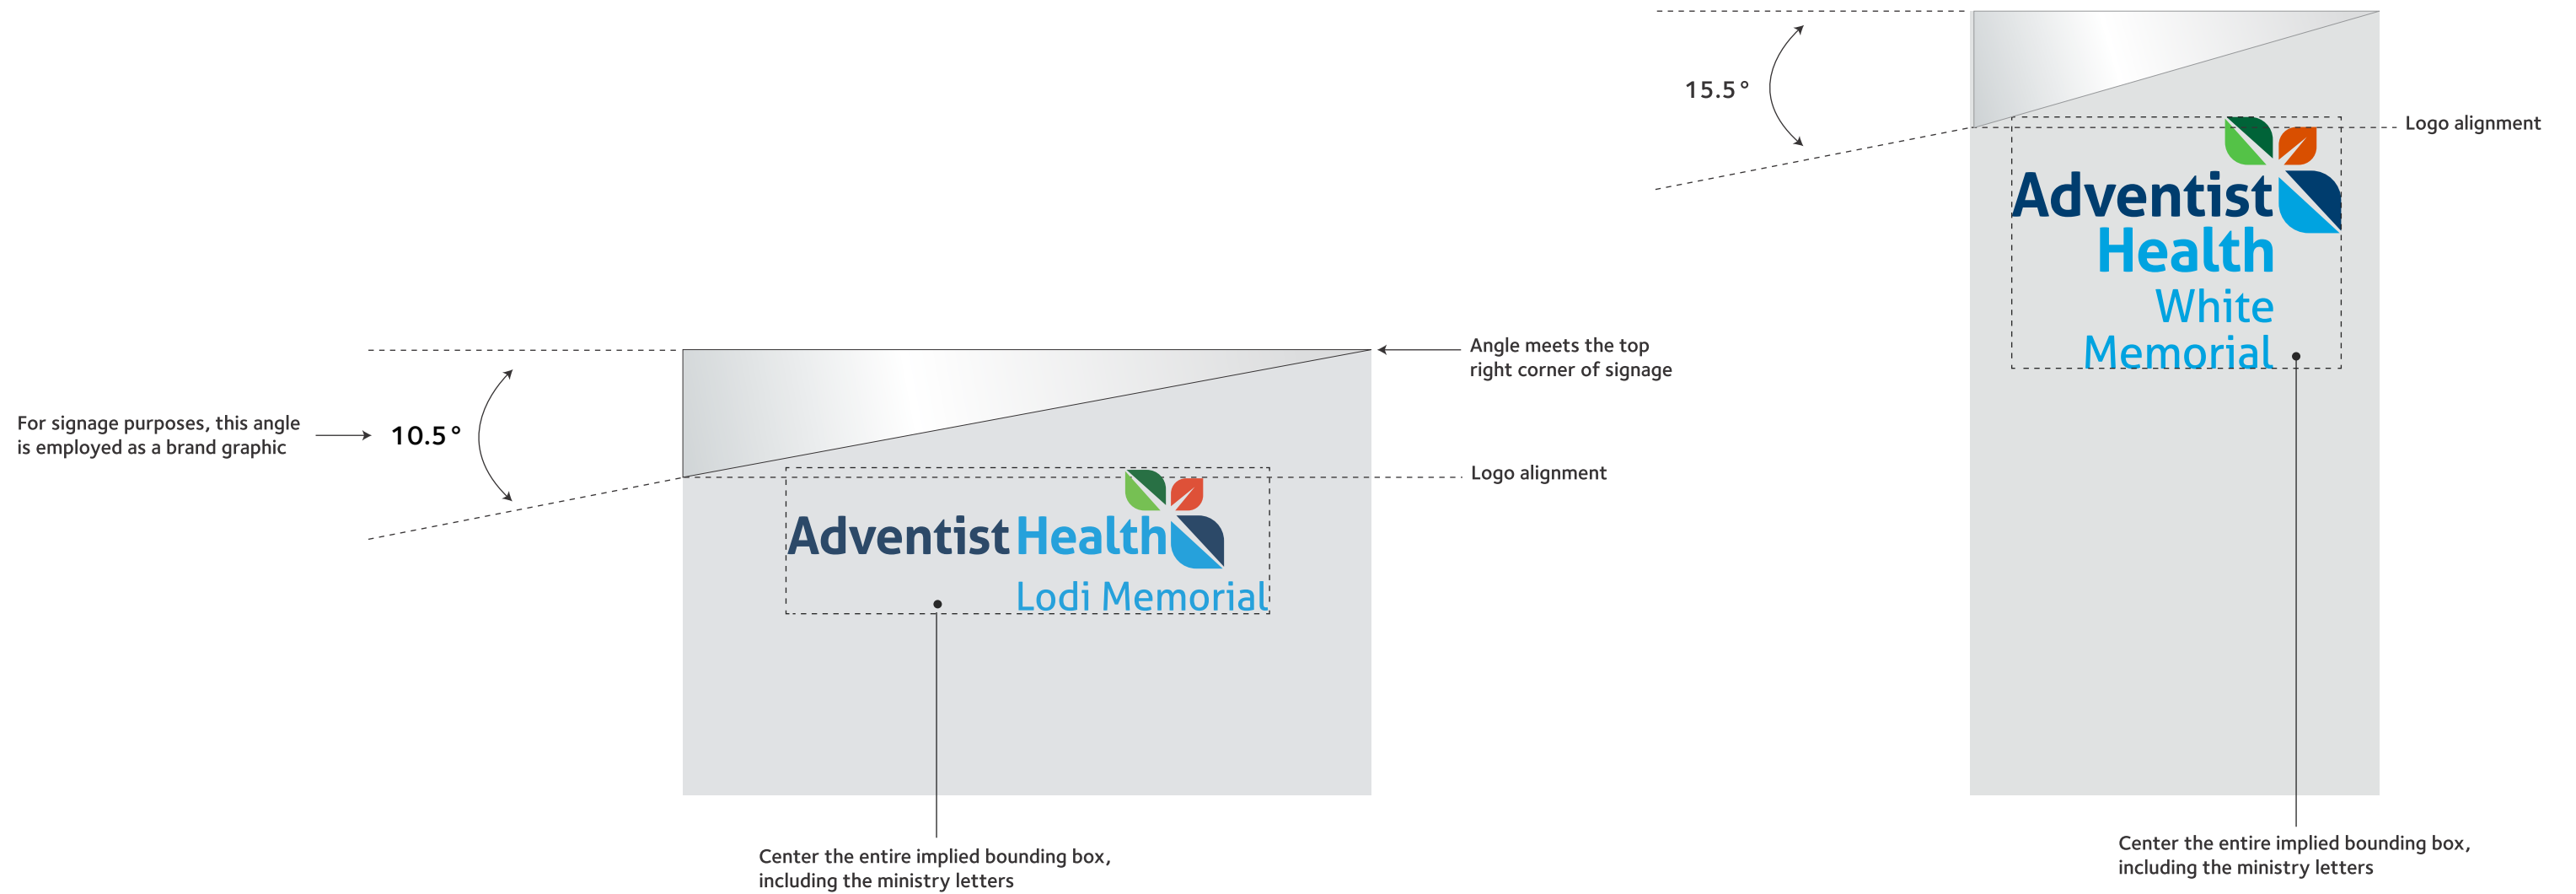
15.5°

Logo alignment

Adventist Health White Memorial

Angle meets the top right corner of signage

For signage purposes, this angle is employed as a brand graphic

10.5°

Logo alignment

Adventist Health Lodi Memorial

Center the entire implied bounding box, including the ministry letters

Center the entire implied bounding box, including the ministry letters